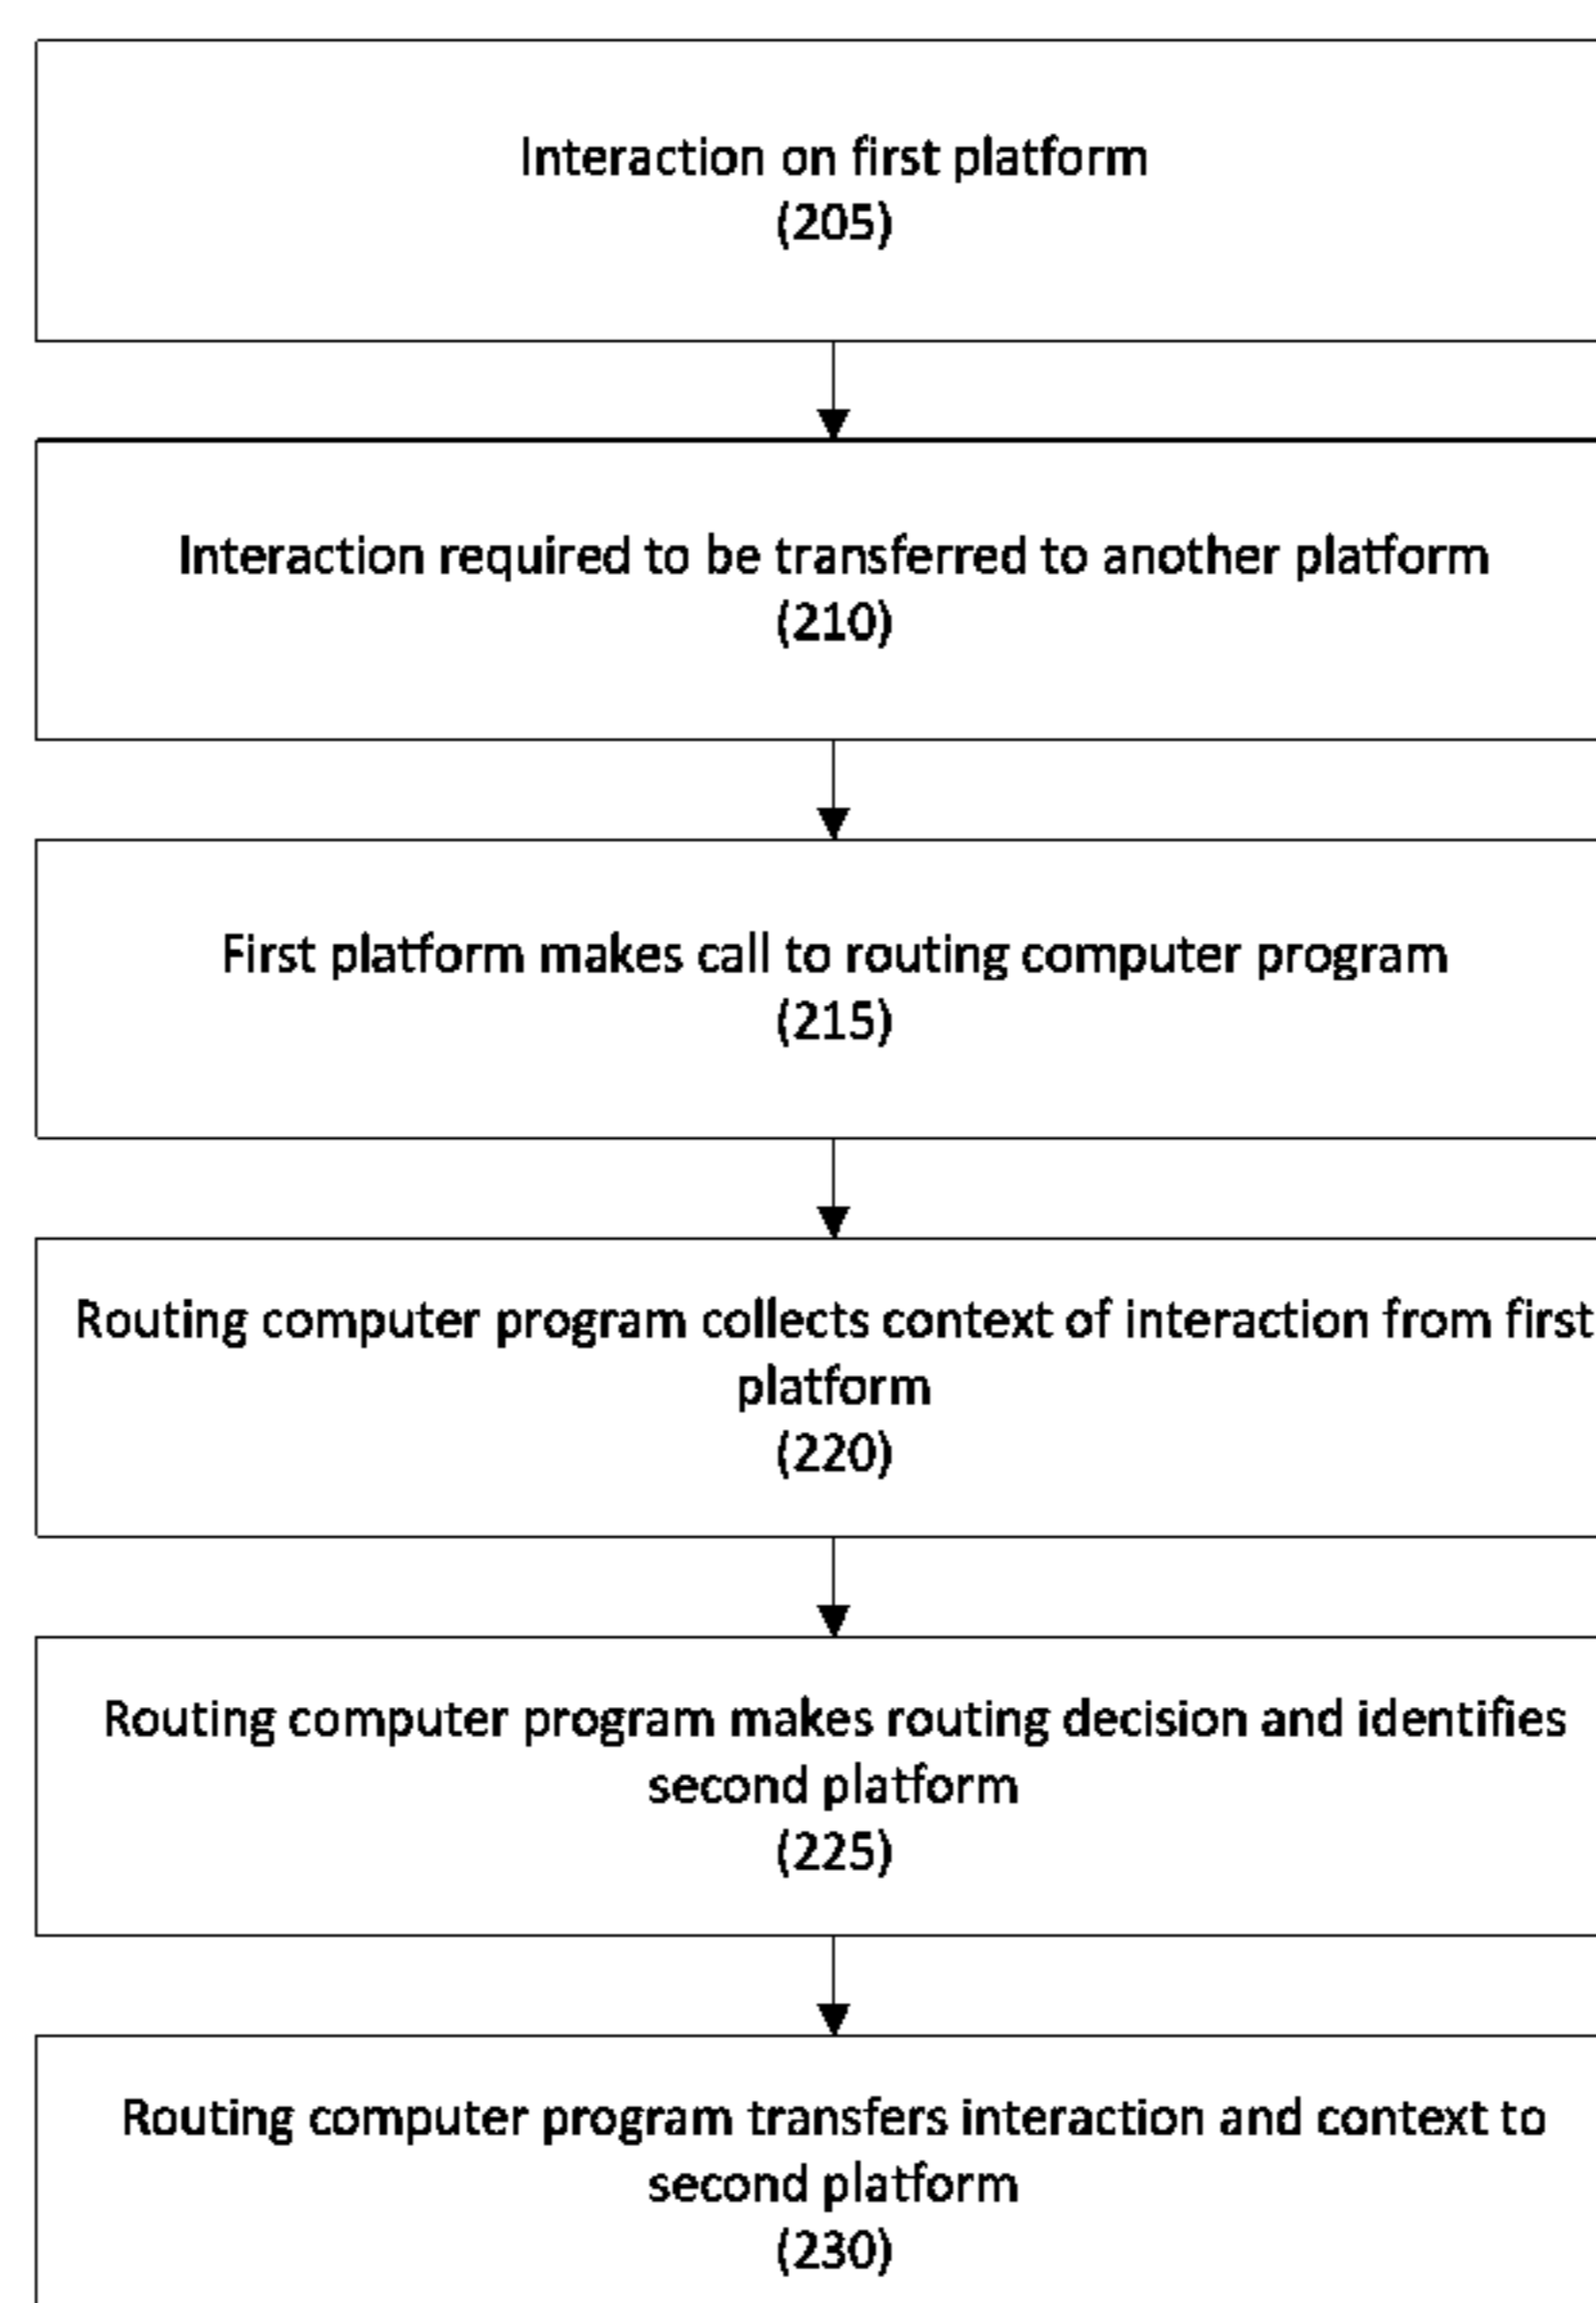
Interaction on first platform
(205)

Interaction required to be transferred to another platform
(210)

First platform makes call to routing computer program
(215)

Routing computer program collects context of interaction from first platform
(220)

Routing computer program makes routing decision and identifies second platform
(225)

Routing computer program transfers interaction and context to second platform
(230)